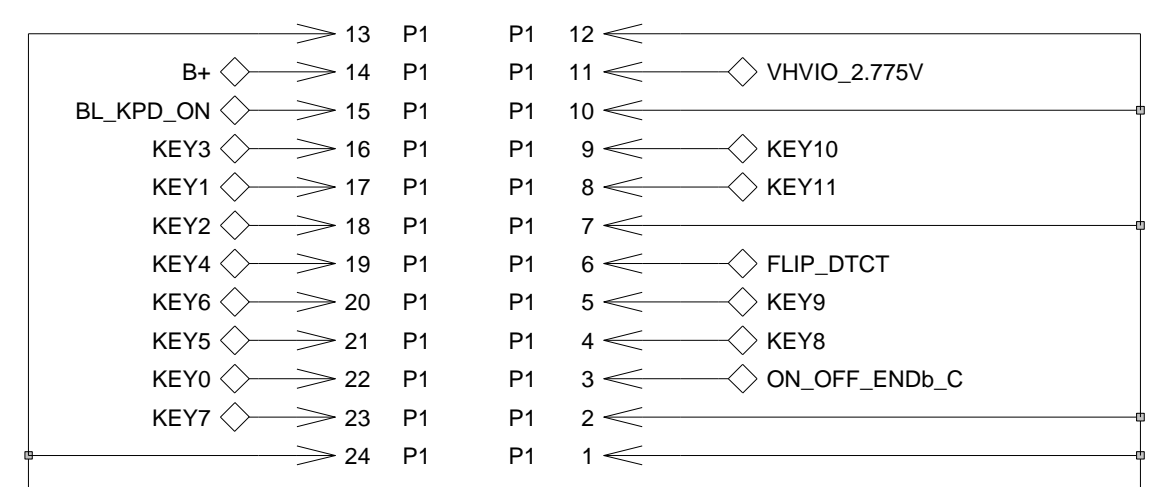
13 P1 P1 12
B+ 14 P1 P1 11 VHVIO_2.775V
BL_KPD_ON 15 P1 P1 10
KEY3 16 P1 P1 9 KEY10
KEY1 17 P1 P1 8 KEY11
KEY2 18 P1 P1 7
KEY4 19 P1 P1 6 FLIP_DTCT
KEY6 20 P1 P1 5 KEY9
KEY5 21 P1 P1 4 KEY8
KEY0 22 P1 P1 3 ON_OFF_ENDb_C
KEY7 23 P1 P1 2
24 P1 P1 1